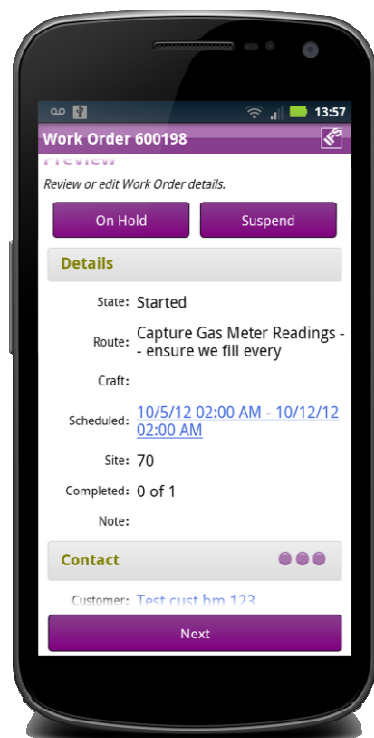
13:57

Work Order 600198

Preview

Review or edit Work Order details.

On Hold

Suspend

Details

State: Started

Route: Capture Gas Meter Readings - - ensure we fill every

Craft:

Scheduled: 10/5/12 02:00 AM - 10/12/12 02:00 AM

Site: 70

Completed: 0 of 1

Note:

Contact

Customer: Test cust hm 123

Next